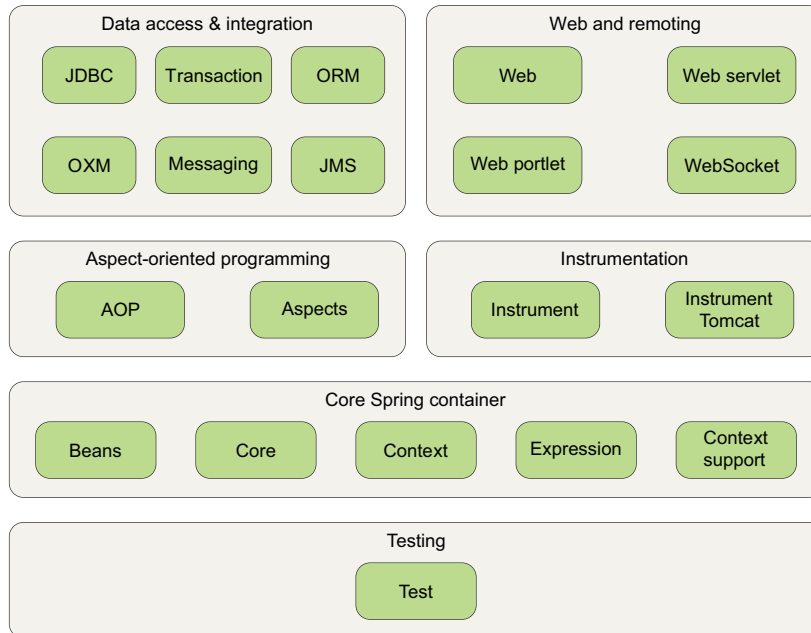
Data access & integration

JDBC

Transaction

ORM

OXM

Messaging

JMS

Web and remoting

Web

Web servlet

Web portlet

WebSocket

Aspect-oriented programming

AOP

Aspects

Instrumentation

Instrument

Instrument Tomcat

Core Spring container

Beans

Core

Context

Expression

Context support

Testing

Test